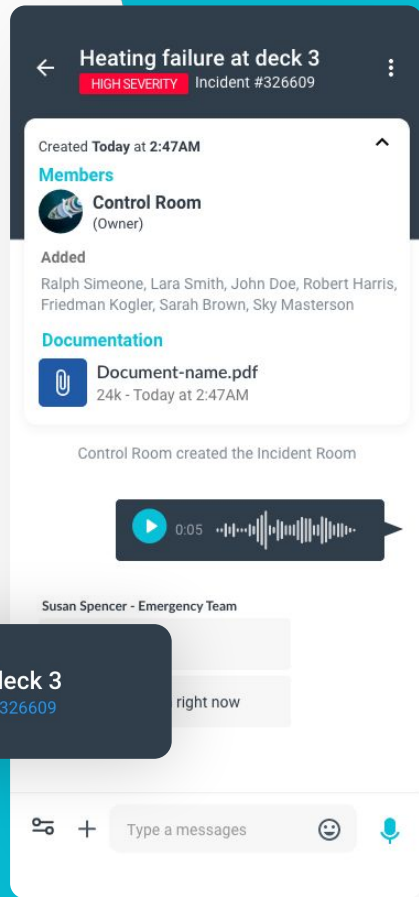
Heating failure at deck 3
HIGH SEVERITY Incident #326609

Created Today at 2:47AM

Members

Control Room
(Owner)

Added
Ralph Simeone, Lara Smith, John Doe, Robert Harris, Friedman Kogler, Sarah Brown, Sky Masterson

Documentation

Document-name.pdf
24k - Today at 2:47AM

Control Room created the Incident Room

0:05

Susan Spencer - Emergency Team

right now

deck 3
326609

Type a messages